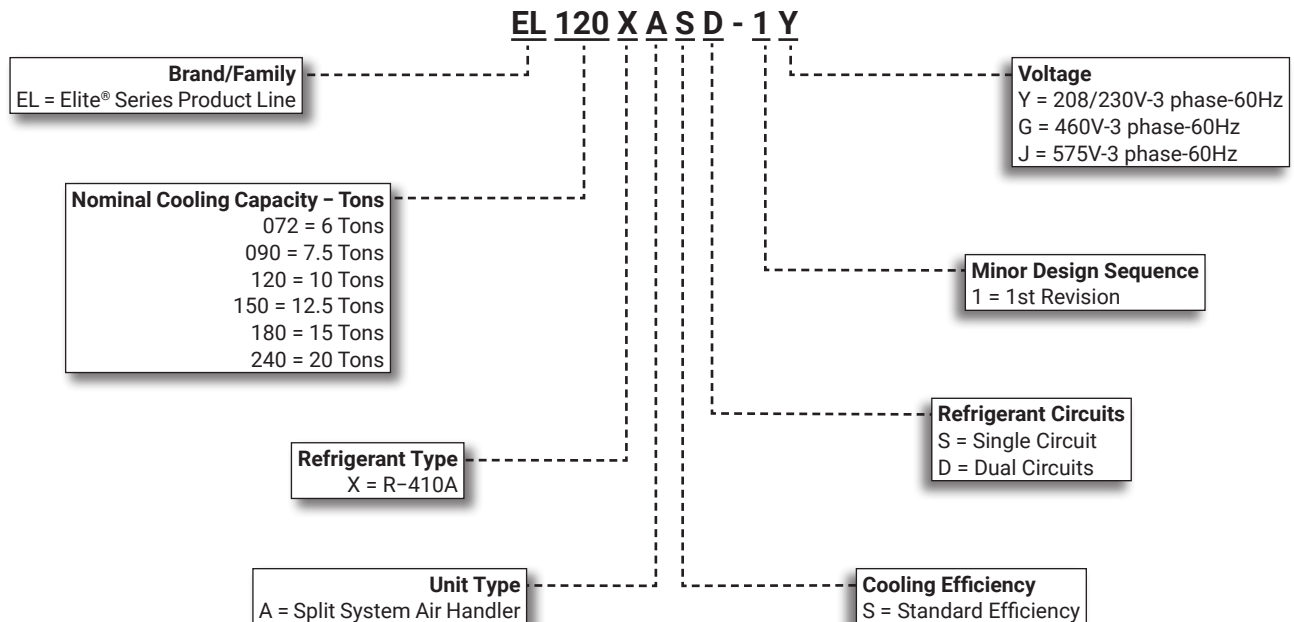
EL 120 X A S D - 1 Y

Brand/Family
EL = Elite® Series Product Line

Voltage
Y = 208/230V-3 phase-60Hz
G = 460V-3 phase-60Hz
J = 575V-3 phase-60Hz

Nominal Cooling Capacity – Tons
072 = 6 Tons
090 = 7.5 Tons
120 = 10 Tons
150 = 12.5 Tons
180 = 15 Tons
240 = 20 Tons

Minor Design Sequence
1 = 1st Revision

Refrigerant Circuits
S = Single Circuit
D = Dual Circuits

Refrigerant Type
X = R-410A

Unit Type
A = Split System Air Handler

Cooling Efficiency
S = Standard Efficiency